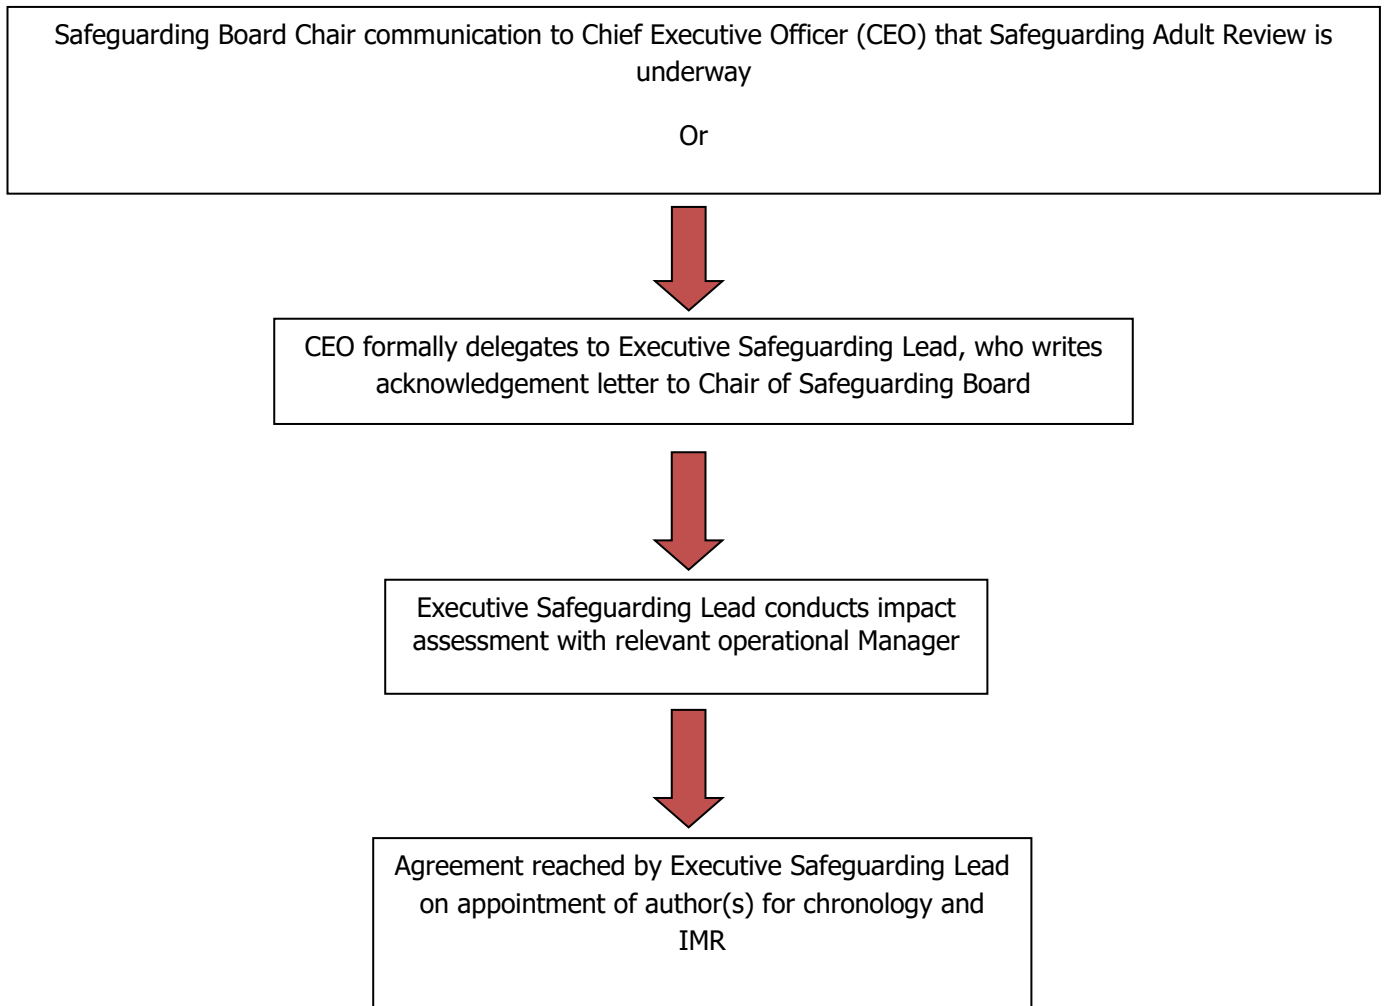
Safeguarding Board Chair communication to Chief Executive Officer (CEO) that Safeguarding Adult Review is underway

Or

CEO formally delegates to Executive Safeguarding Lead, who writes acknowledgement letter to Chair of Safeguarding Board

Executive Safeguarding Lead conducts impact assessment with relevant operational Manager

Agreement reached by Executive Safeguarding Lead on appointment of author(s) for chronology and IMR